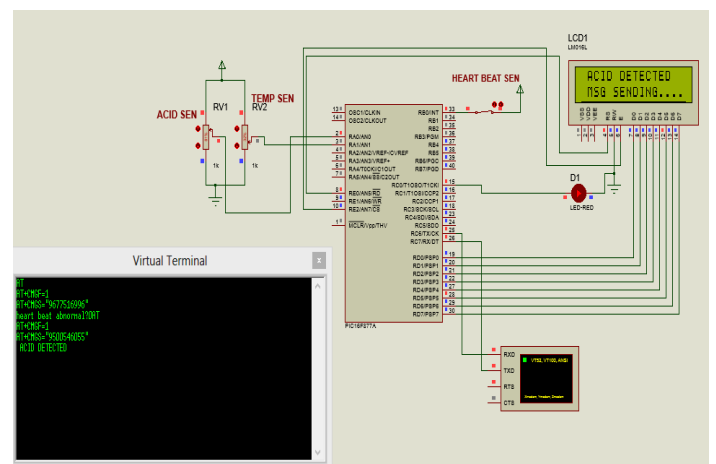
LCD1
LM016L

ACID DETECTED
MSG SENDING....

HEART BEAT SEN

ACID SEN
TEMP SEN
RV1
RV2
1k
1k

13 OSC1/CLKIN
14 OSC2/CLKOUT
2 RA0/AN0
3 RA1/AN1
4 RA2/AN2/VREF-/CVREF
5 RA3/AN3/VREF+
6 RA4/T0CKI/C1OUT
7 RA5/AN4/SS/C2OUT
8 RE0/AN5/RD
9 RE1/AN6/WR
10 RE2/AN7/CS
1 MCLR/Vpp/THV

RB0/INT 33
RB1 34
RB2 35
RB3/PGM 36
RB4 37
RB5 38
RB6/PGC 39
RB7/PGD 40
RC0/T1OSO/T1CKI 15
RC1/T1OSI/CCP2 16
RC2/CCP1 17
RC3/SCK/SCL 18
RC4/SDI/SDA 23
RC5/SDO 24
RC6/TX/CK 25
RC7/RX/DT 26
RD0/PSP0 19
RD1/PSP1 20
RD2/PSP2 21
RD3/PSP3 22
RD4/PSP4 27
RD5/PSP5 28
RD6/PSP6 29
RD7/PSP7 30

PIC16F877A

D1
LED-RED

VSS VDD VEE RS RW E D0 D1 D2 D3 D4 D5 D6 D7

RXD
TXD
RTS
CTS
VT52, VT100, ANSI
Xmodem, Ymodem, Zmodem

Virtual Terminal
x
AT
AT+CMGF=1
AT+CMGS="9677516996"
heart beat abnormal20AT
AT+CMGF=1
AT+CMGS="9500546055"
 ACID DETECTED